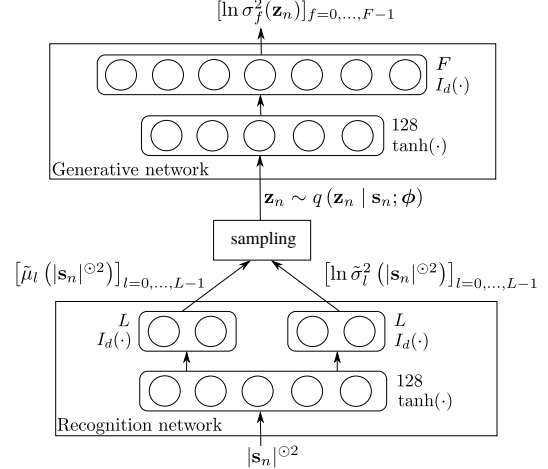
$[\ln \sigma_f^2(\mathbf{z}_n)]_{f=0,\dots,F-1}$

$F$
$I_d(\cdot)$

128
$\tanh(\cdot)$

Generative network

$\mathbf{z}_n \sim q(\mathbf{z}_n \mid \mathbf{s}_n; \boldsymbol{\phi})$

sampling

$\left[\tilde{\mu}_l\left(|\mathbf{s}_n|^{\odot 2}\right)\right]_{l=0,\dots,L-1}$

$\left[\ln \tilde{\sigma}_l^2\left(|\mathbf{s}_n|^{\odot 2}\right)\right]_{l=0,\dots,L-1}$

$L$
$I_d(\cdot)$

$L$
$I_d(\cdot)$

128
$\tanh(\cdot)$

Recognition network

$|\mathbf{s}_n|^{\odot 2}$